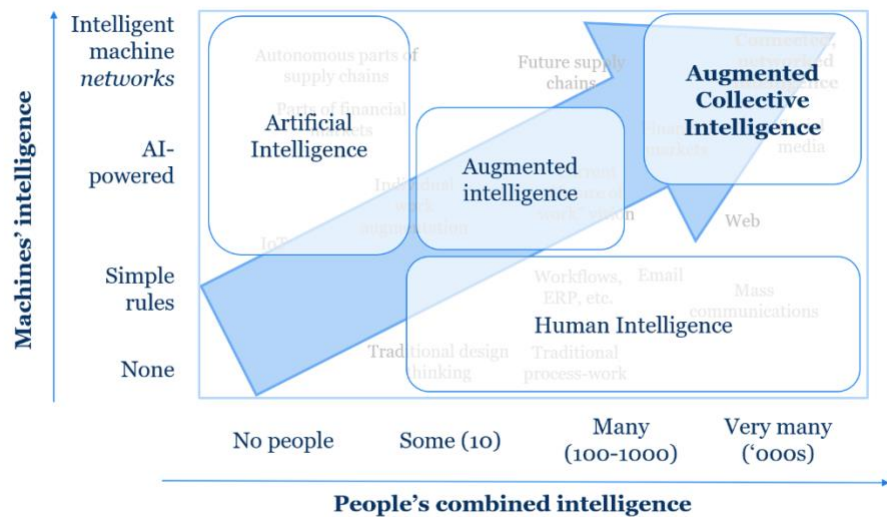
Machines' intelligence

Intelligent machine *networks*

AI-powered

Simple rules

None

Autonomous parts of supply chains

Parts of financial markets

Artificial Intelligence

IoT

Individual work augmentation

Future supply chains

Augmented intelligence

Collaborative work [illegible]

Financial markets

Augmented Collective Intelligence

Connected, networked intelligence

Social media

Web

Workflows, ERP, etc.

Email

Mass communications

Human Intelligence

Traditional design thinking

Traditional process-work

No people

Some (10)

Many (100-1000)

Very many ('000s)

People's combined intelligence